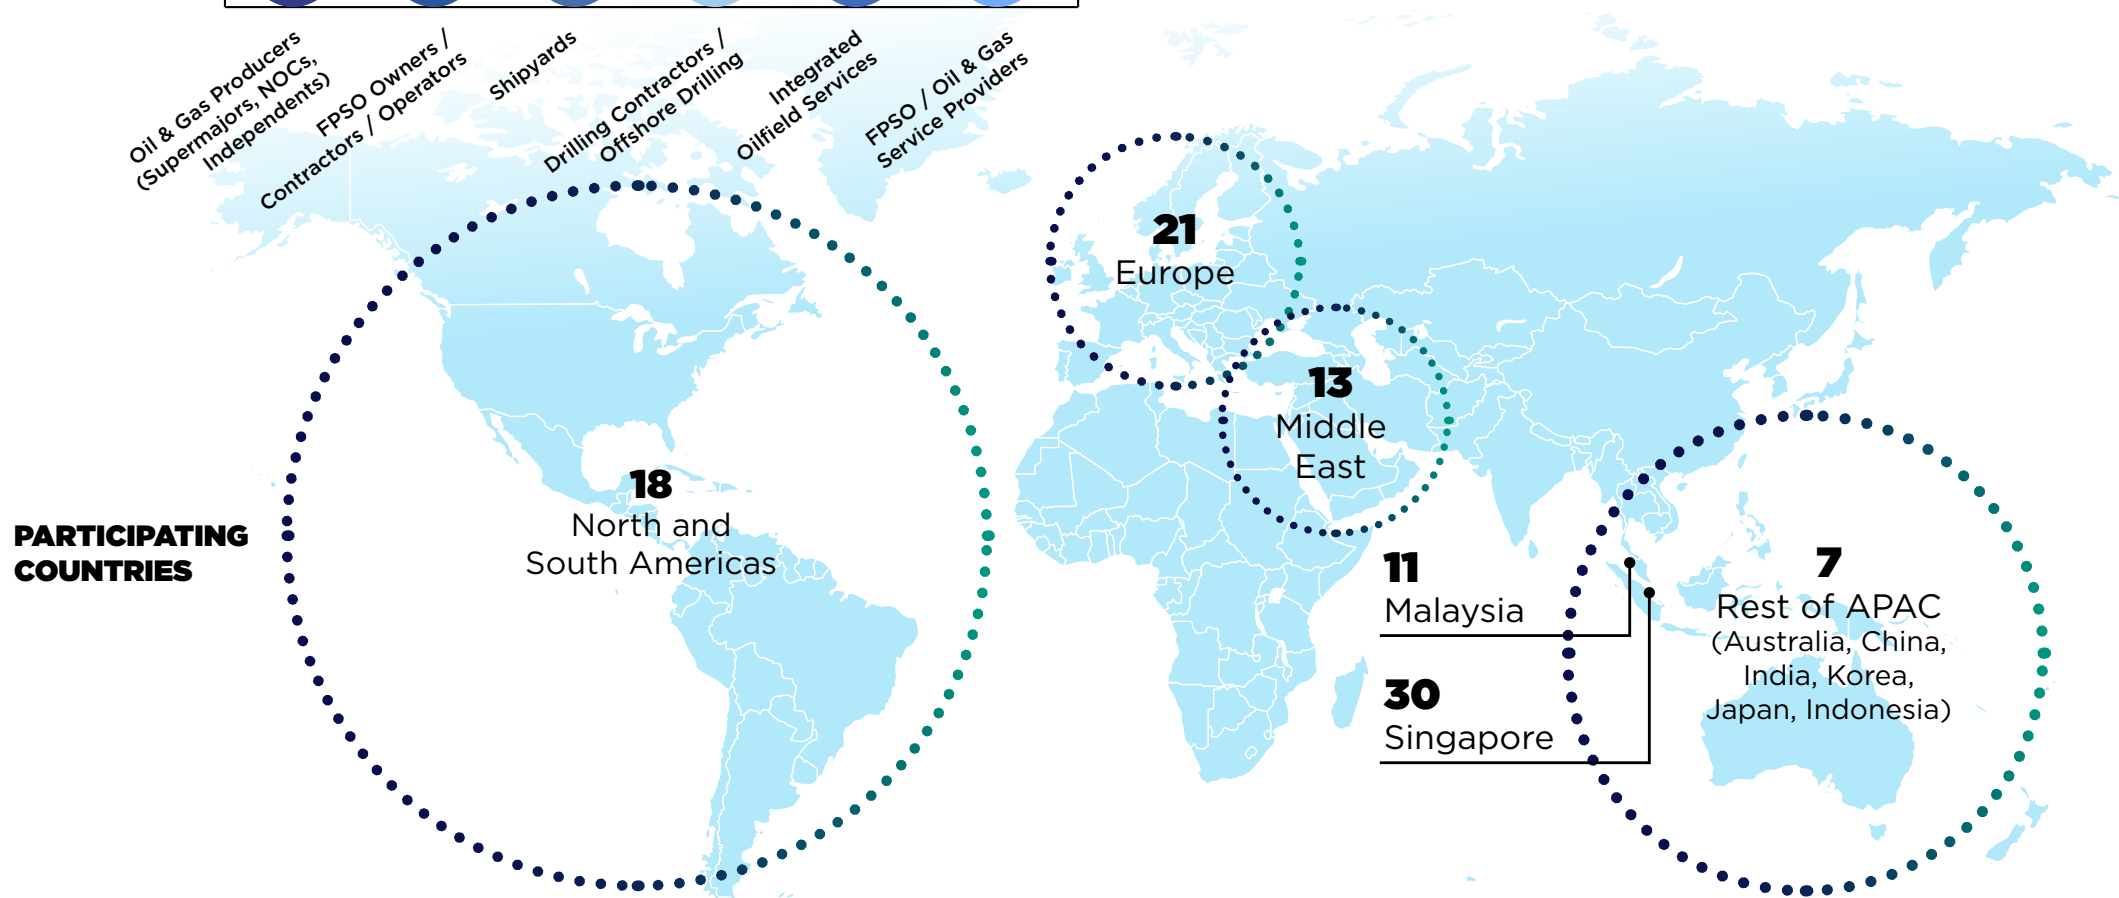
Oil & Gas Producers (Supermajors, NOCs, Independents)

FPSO Owners / Contractors / Operators

Shipyards

Drilling Contractors / Offshore Drilling

Integrated Oilfield Services

FPSO / Oil & Gas Service Providers

PARTICIPATING COUNTRIES

18
North and South Americas

21
Europe

13
Middle East

11
Malaysia

30
Singapore

7
Rest of APAC (Australia, China, India, Korea, Japan, Indonesia)